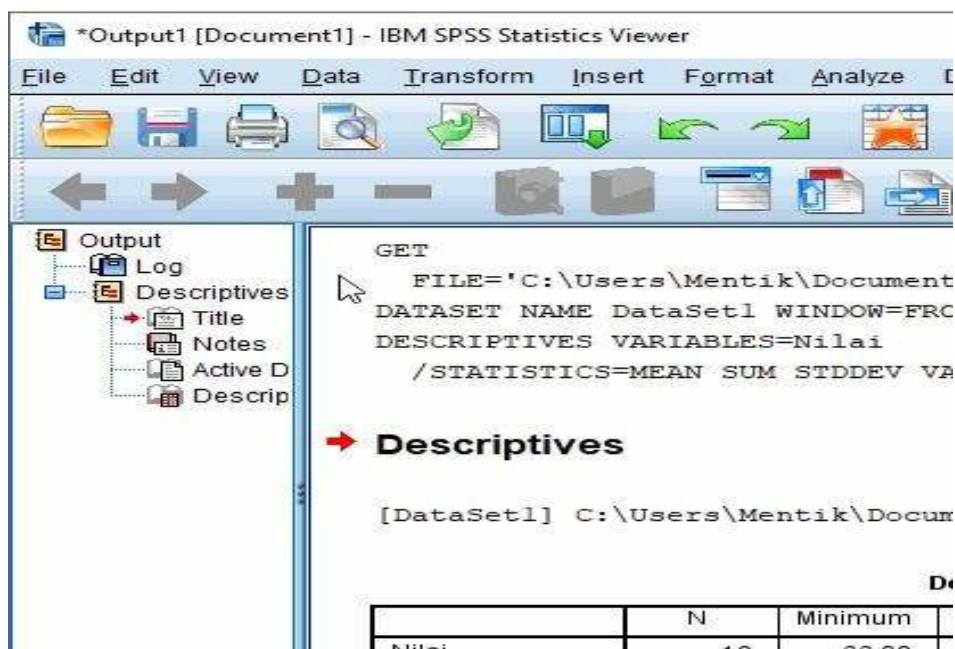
*Output1 [Document1] - IBM SPSS Statistics Viewer

File Edit View Data Transform Insert Format Analyze D

Output
Log
Descriptives
Title
Notes
Active D
Descrip

GET
FILE='C:\Users\Mentik\Document
DATASET NAME DataSet1 WINDOW=FRO
DESCRIPTIVES VARIABLES=Nilai
/STATISTICS=MEAN SUM STDDEV VA

Descriptives

[DataSet1] C:\Users\Mentik\Docum

De

| | N | Minimum |
|---|---|---|
| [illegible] | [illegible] | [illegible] |